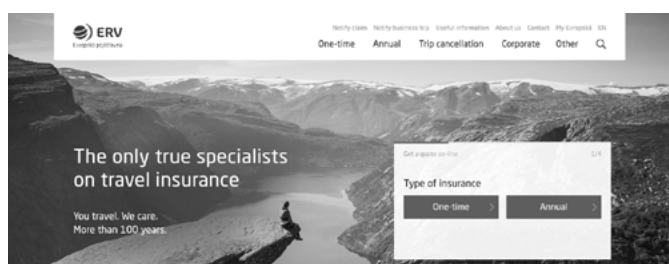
ERV
Evropská pojišťovna

Notify claim Notify business trip Useful information About us Contact My Evropská EN

One-time Annual Trip cancellation Corporate Other

The only true specialists on travel insurance

You travel. We care. More than 100 years.

Get a quote on-line 1/4

Type of insurance

One-time

Annual